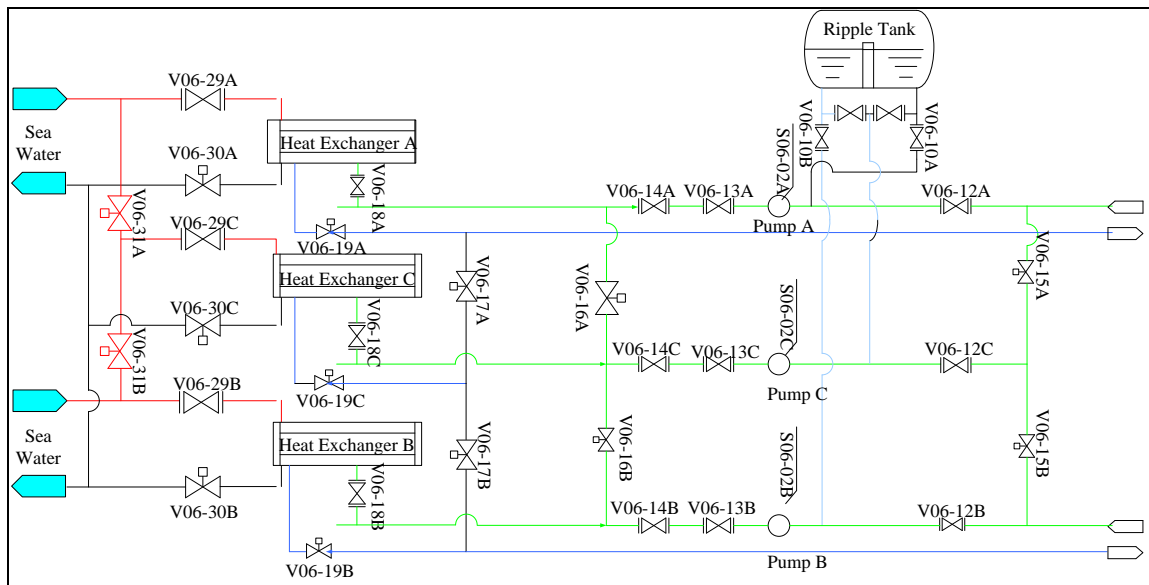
Ripple Tank

V06-29A

Sea Water

V06-30A

Heat Exchanger A

V06-18A

V06-19A

V06-31A

V06-29C

Heat Exchanger C

V06-30C

V06-18C

V06-19C

V06-31B

V06-29B

Sea Water

Heat Exchanger B

V06-18B

V06-30B

V06-19B

V06-17A

V06-17B

V06-16A

V06-16B

V06-14A

V06-13A

S06-02A

V06-10B

V06-10A

Pump A

V06-12A

V06-15A

V06-14C

V06-13C

S06-02C

Pump C

V06-12C

V06-14B

V06-13B

S06-02B

Pump B

V06-12B

V06-15B